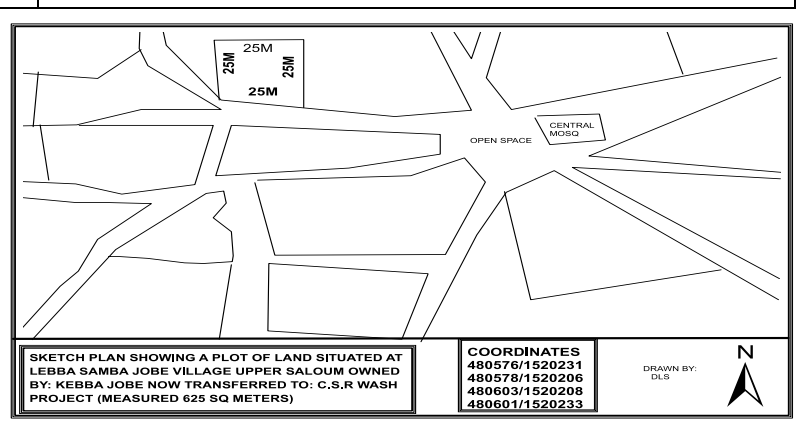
25M
25M
25M
25M

CENTRAL MOSQ

OPEN SPACE

SKETCH PLAN SHOWING A PLOT OF LAND SITUATED AT LEBBA SAMBA JOBE VILLAGE UPPER SALOUM OWNED BY: KEBBA JOBE NOW TRANSFERRED TO: C.S.R WASH PROJECT (MEASURED 625 SQ METERS)

COORDINATES
480576/1520231
480578/1520206
480603/1520208
480601/1520233

DRAWN BY:
DLS

N